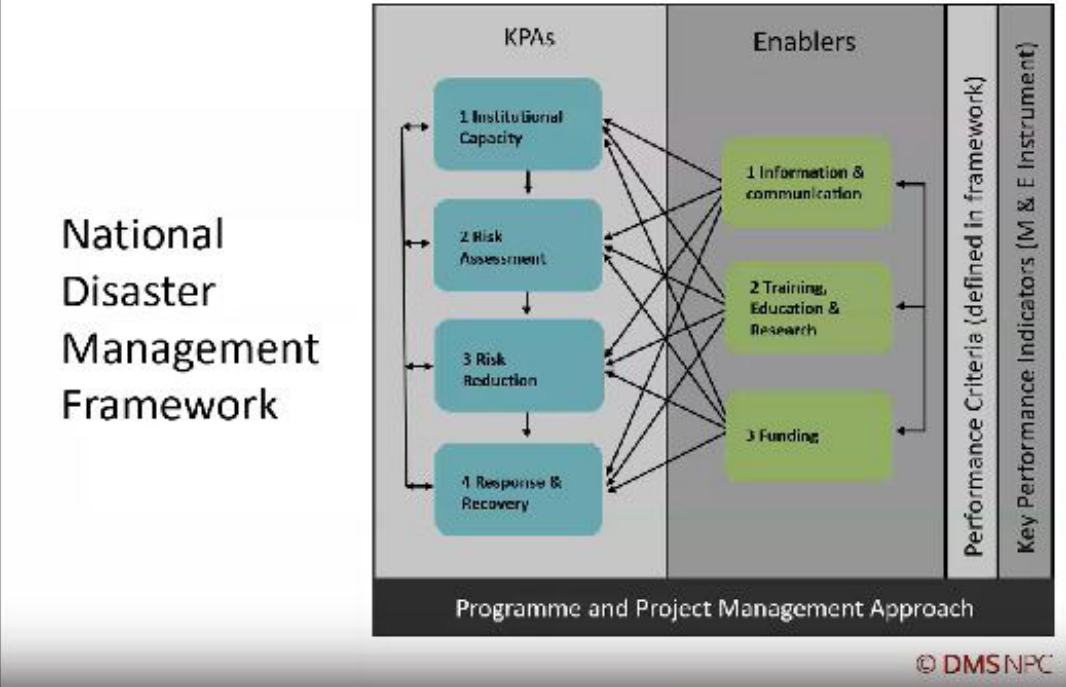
National Disaster Management Framework

KPAs

1 Institutional Capacity

2 Risk Assessment

3 Risk Reduction

4 Response & Recovery

Enablers

1 Information & communication

2 Training, Education & Research

3 Funding

Performance Criteria (defined in framework)

Key Performance Indicators (M & E Instrument)

Programme and Project Management Approach

© DMSNPC